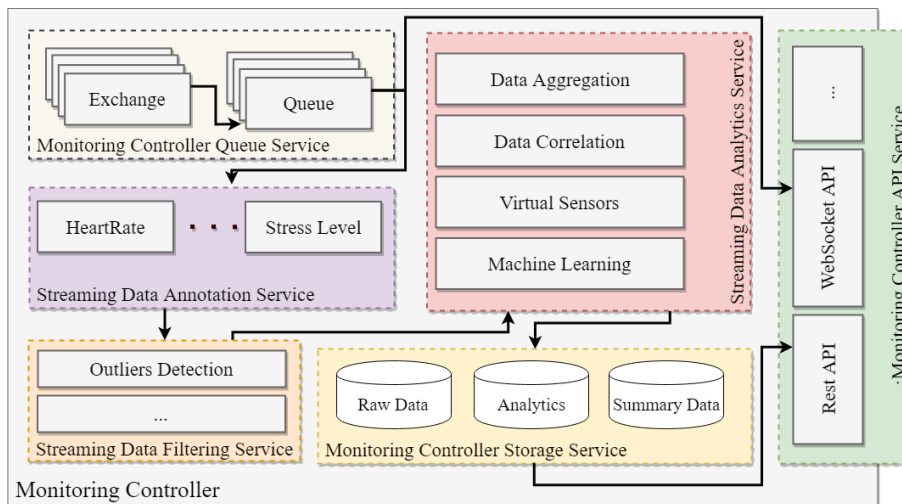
Exchange

Queue

Monitoring Controller Queue Service

HeartRate

Stress Level

Streaming Data Annotation Service

Outliers Detection

...

Streaming Data Filtering Service

Data Aggregation

Data Correlation

Virtual Sensors

Machine Learning

Streaming Data Analytics Service

Raw Data

Analytics

Summary Data

Monitoring Controller Storage Service

...

WebSocket API

Rest API

Monitoring Controller API Service

Monitoring Controller